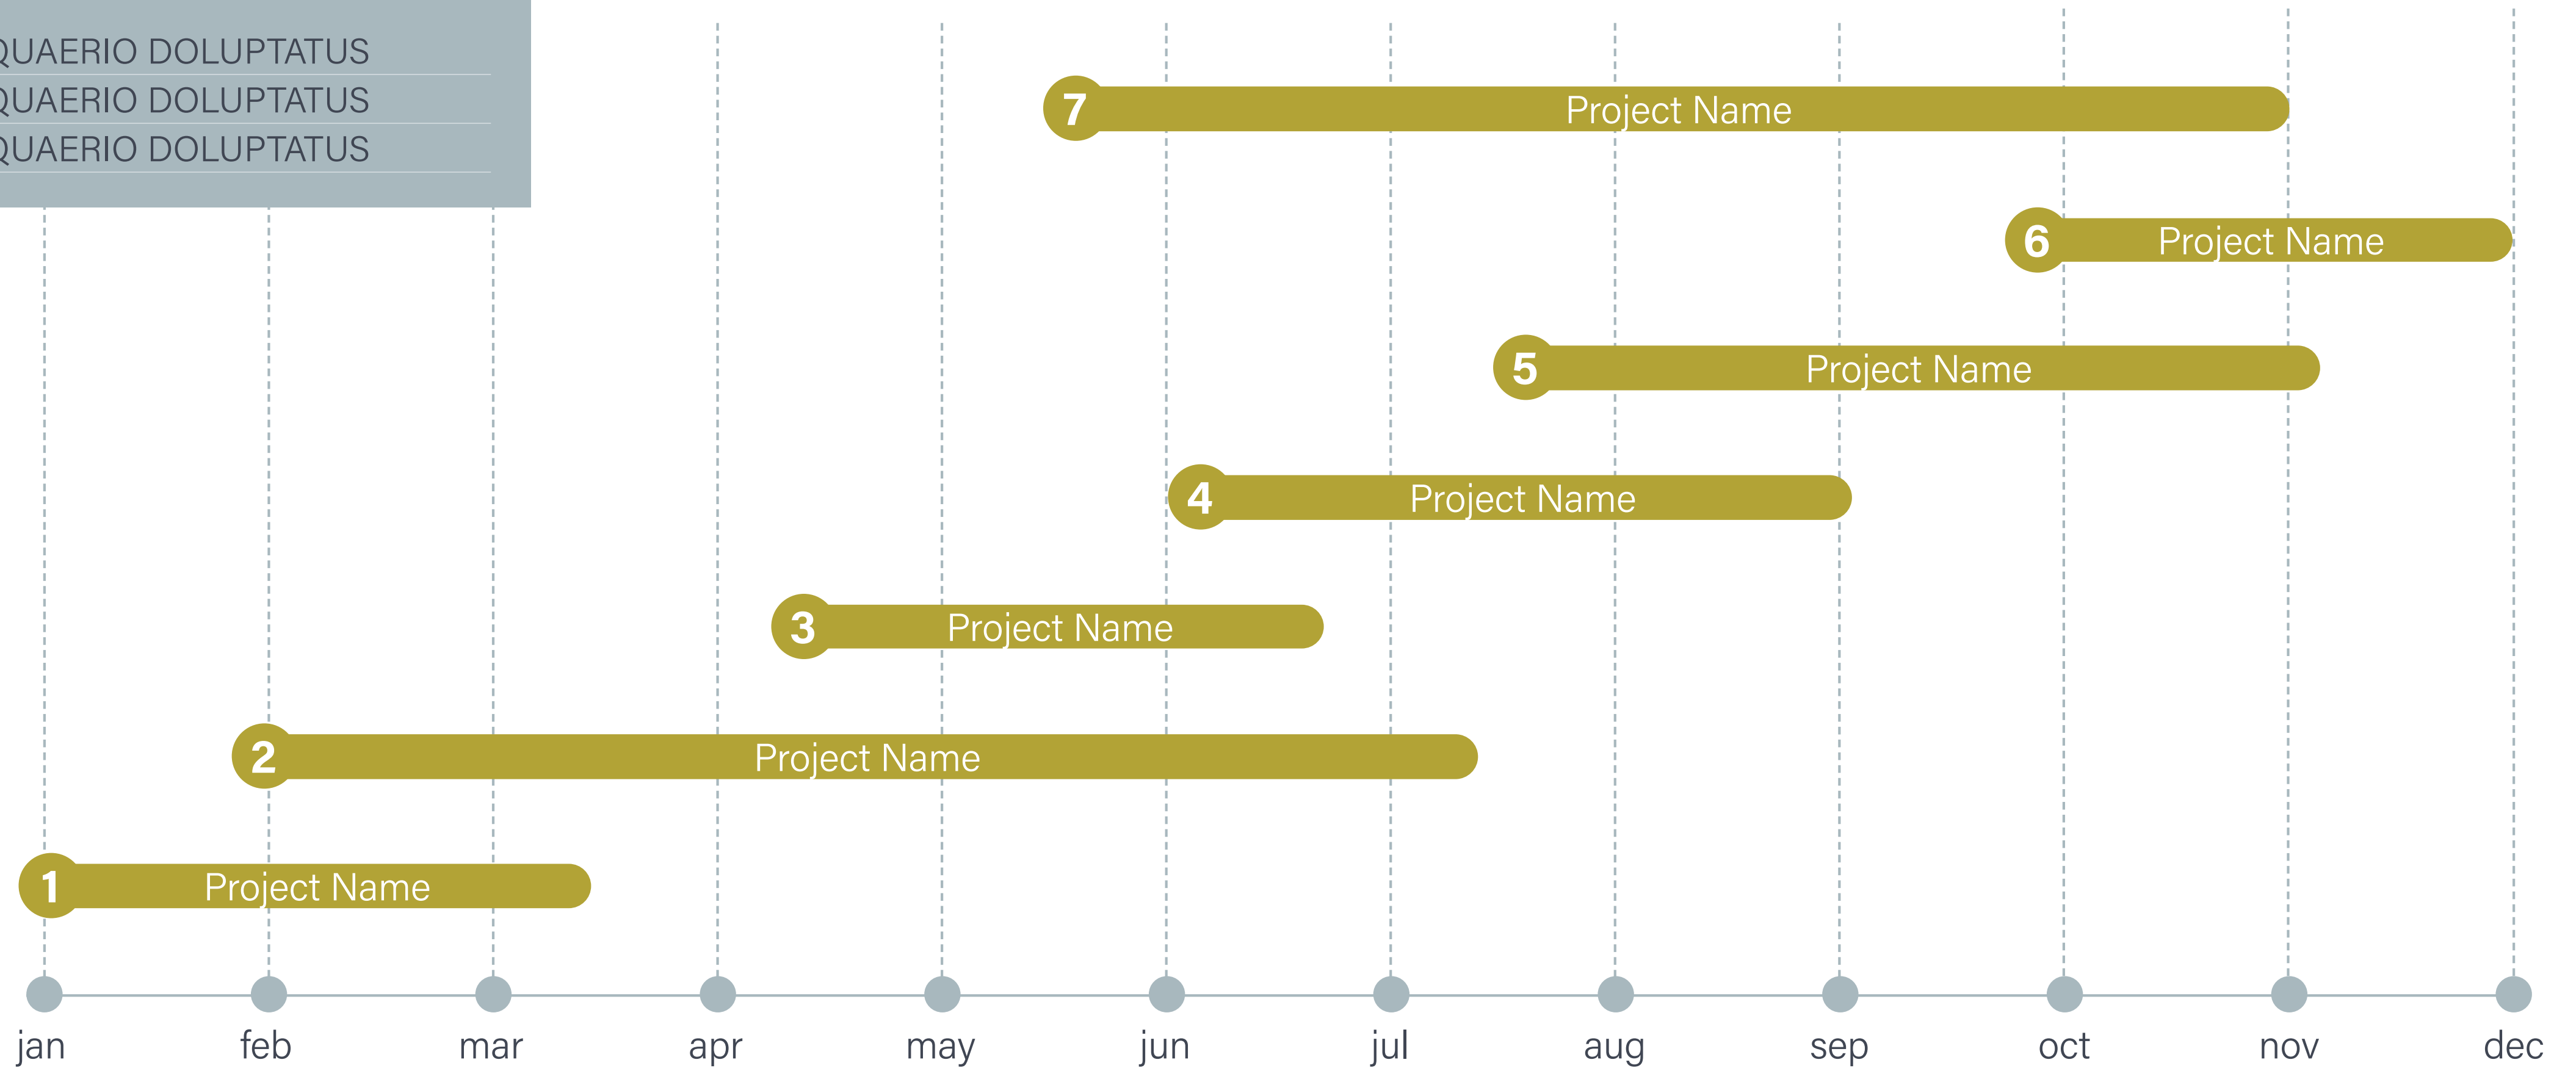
QUAERIO DOLUPTATUS
QUAERIO DOLUPTATUS
QUAERIO DOLUPTATUS

7 Project Name

6 Project Name

5 Project Name

4 Project Name

3 Project Name

2 Project Name

1 Project Name

jan feb mar apr may jun jul aug sep oct nov dec